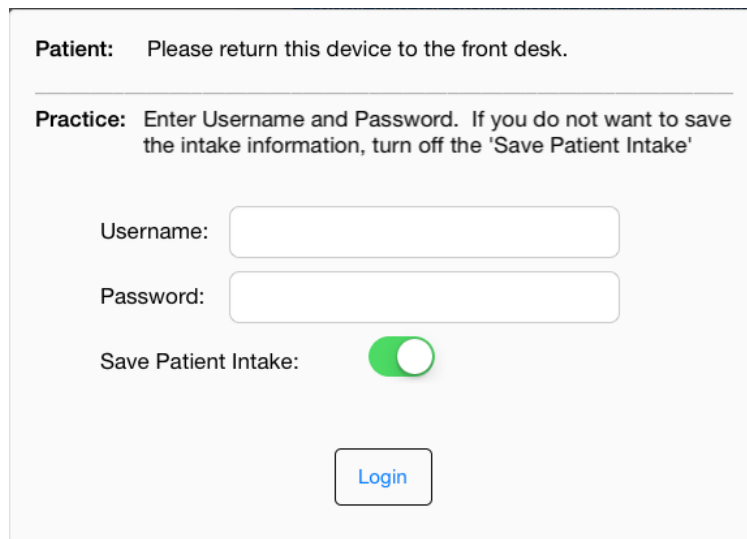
**Patient:** Please return this device to the front desk.

**Practice:** Enter Username and Password. If you do not want to save the intake information, turn off the 'Save Patient Intake'

Username:

Password:

Save Patient Intake:

Login